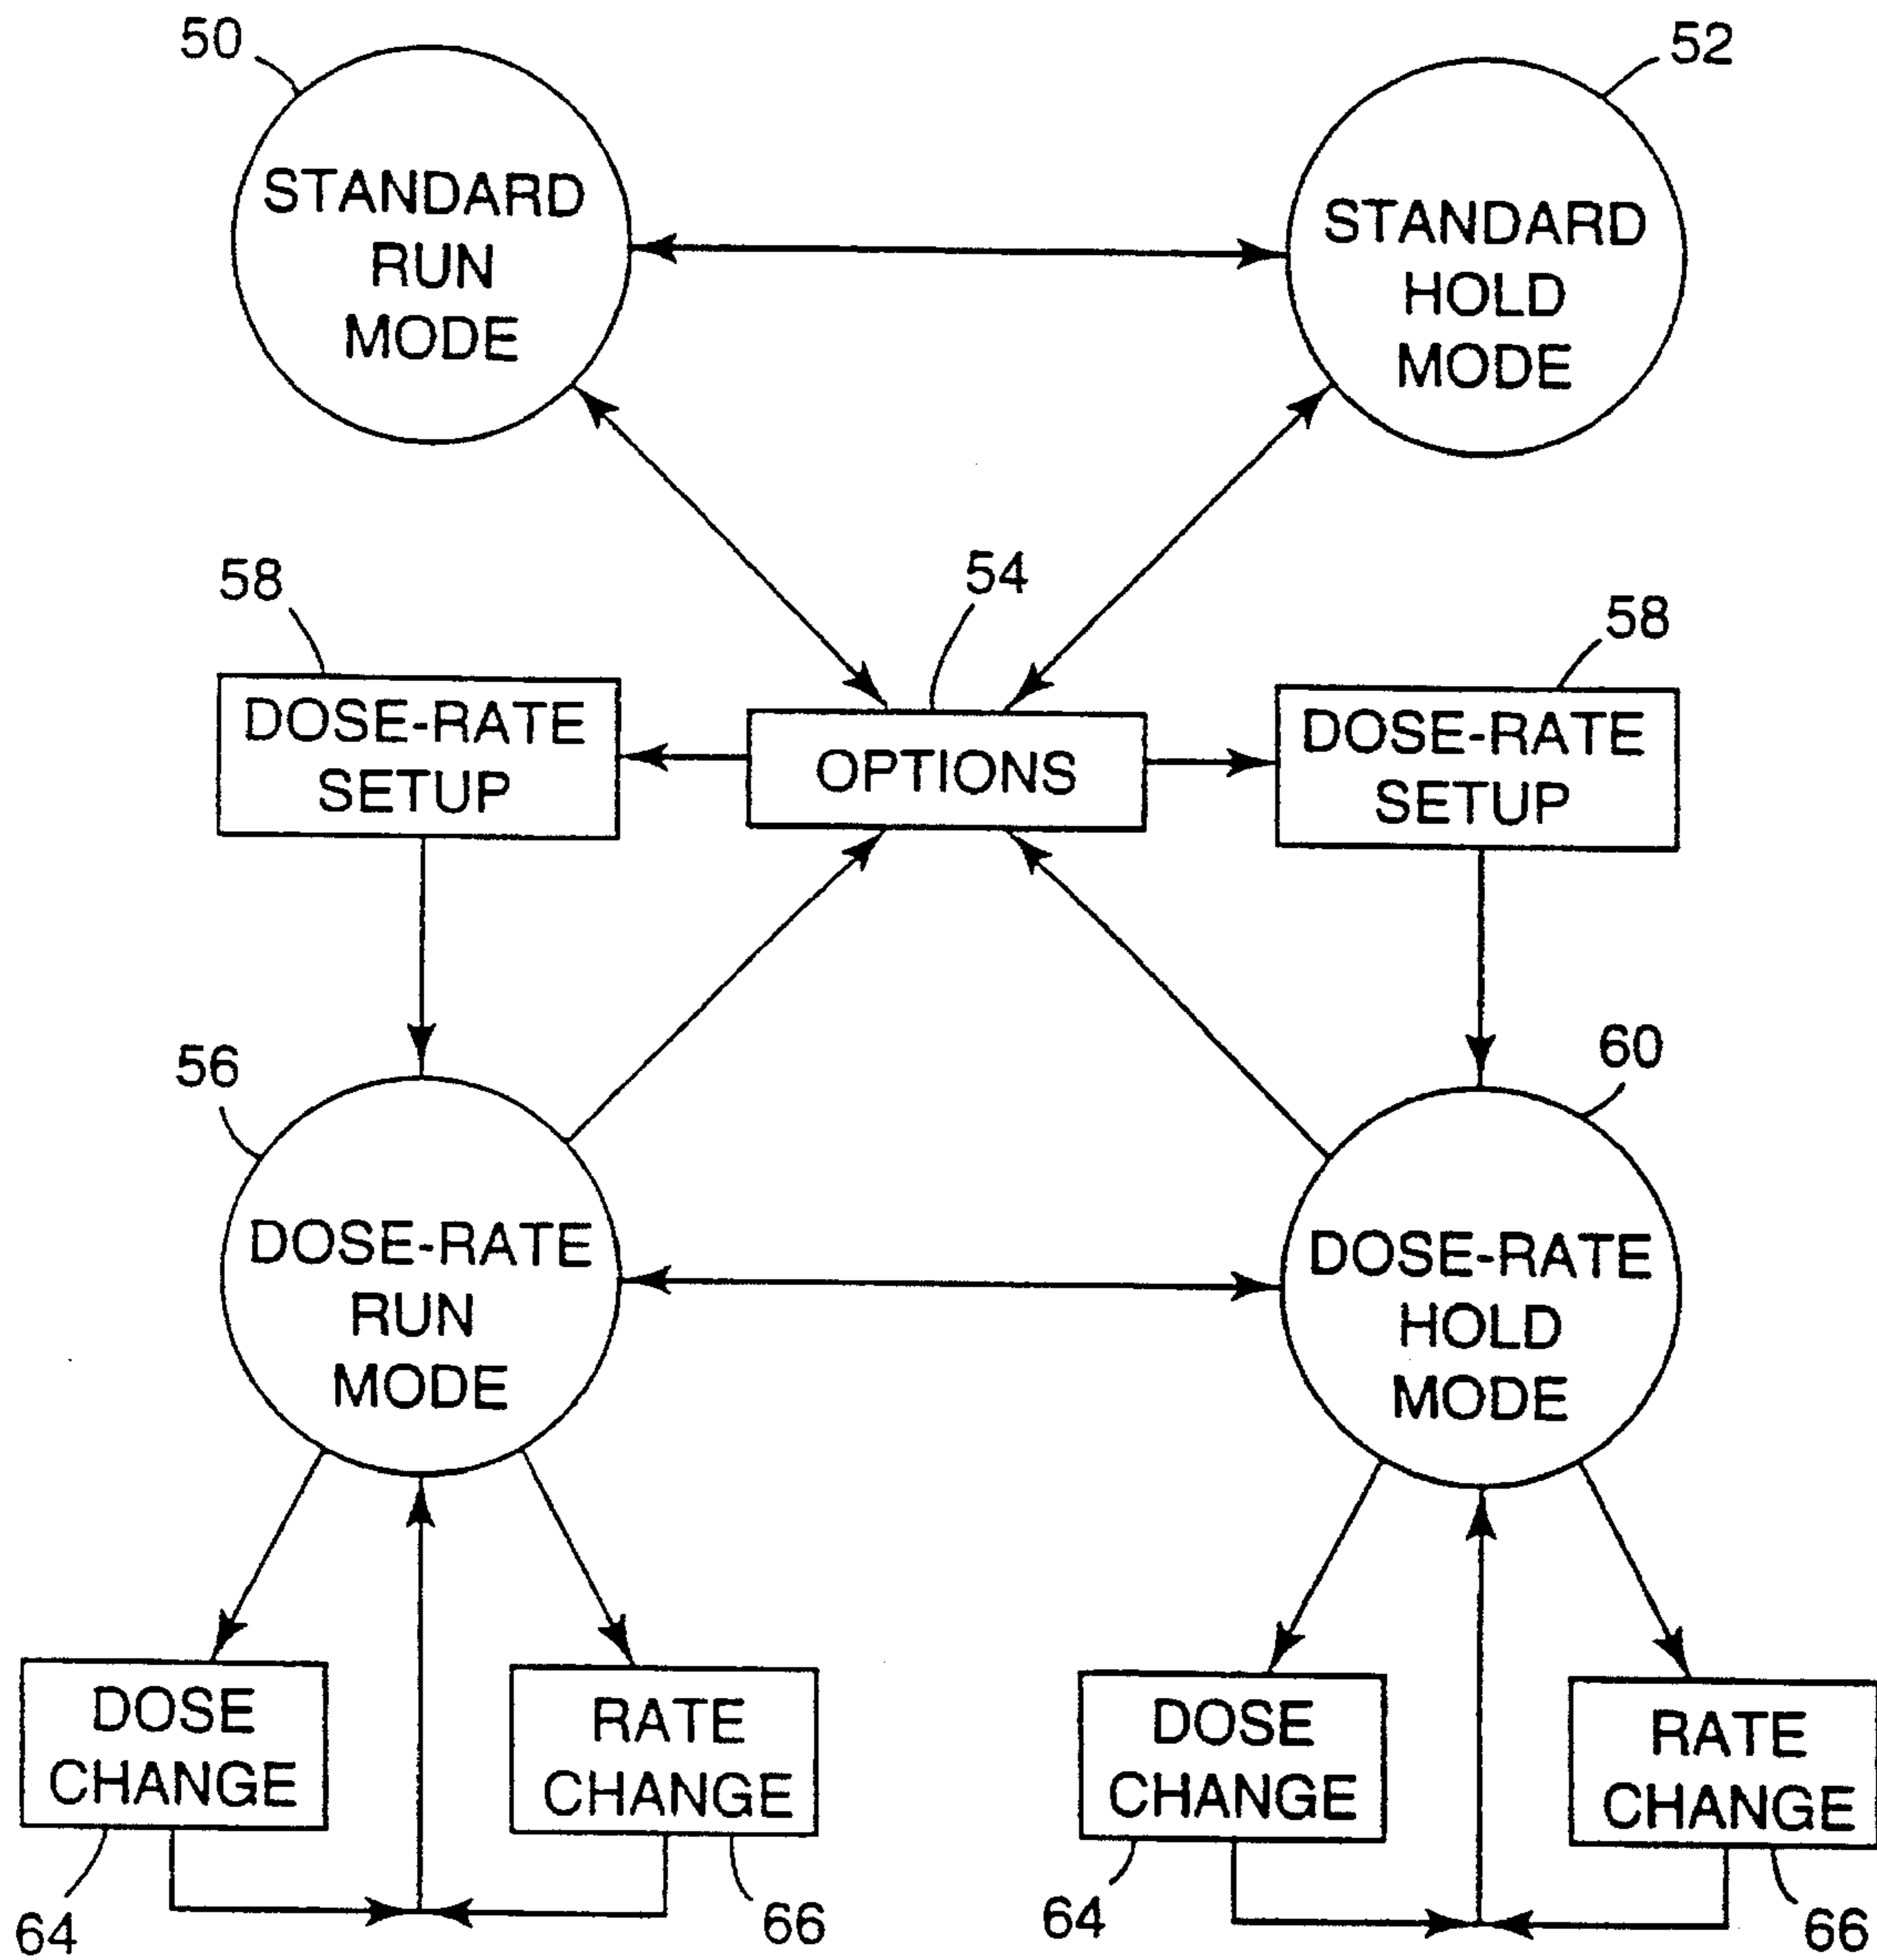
50

STANDARD RUN MODE

52

STANDARD HOLD MODE

58

DOSE-RATE SETUP

54

OPTIONS

58

DOSE-RATE SETUP

56

DOSE-RATE RUN MODE

60

DOSE-RATE HOLD MODE

DOSE CHANGE

RATE CHANGE

DOSE CHANGE

RATE CHANGE

64

66

64

66